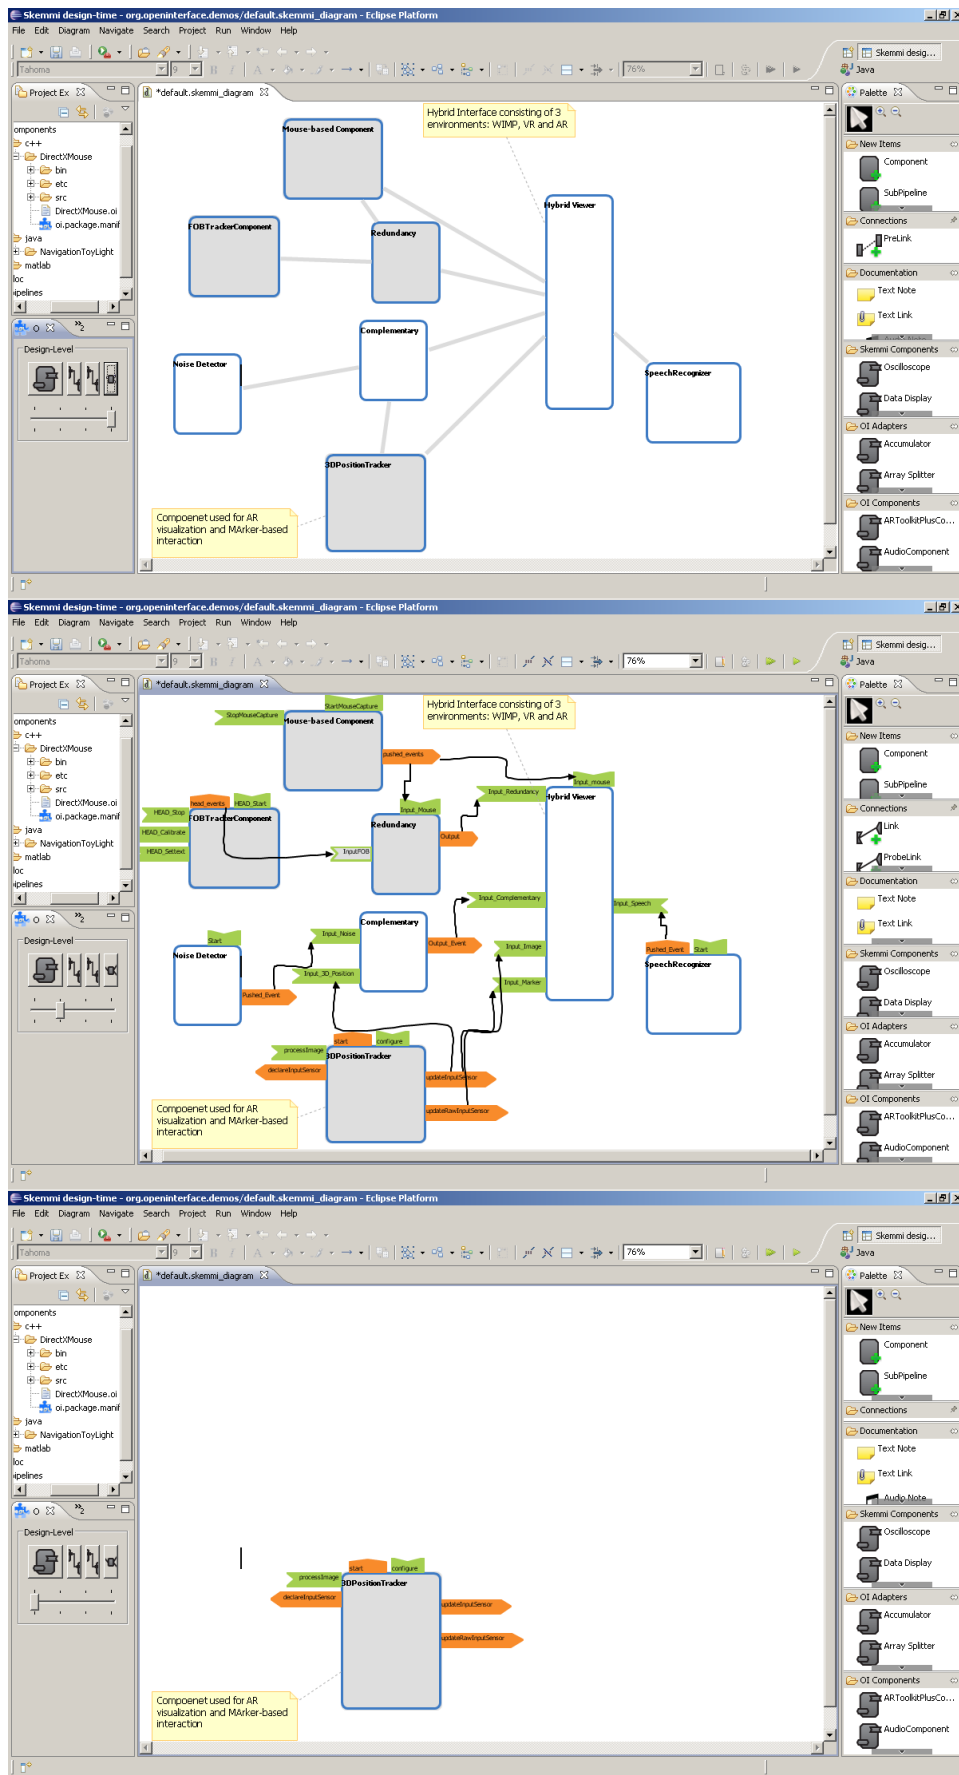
Skemmi design-time - org.openinterface.demos/default.skemmi_diagram - Eclipse Platform

File Edit Diagram Navigate Search Project Run Window Help

Tahoma 9 76%

Skemmi desig... Java

Project Ex

*default.skemmi_diagram

Palette

omponents
c++
DirectXMouse
bin
etc
src
DirectXMouse.oi
oi.package.manif
java
NavigationToyLight
matlab
loc
ipelines

Design-Level

Mouse-based Component
Hybrid Interface consisting of 3 environments: WIMP, VR and AR
FOBTrackerComponent
Redundancy
Hybrid Viewer
Complementary
Noise Detector
SpeechRecognizer
3DPositionTracker
Compoenent used for AR visualization and MArker-based interaction

New Items
Component
SubPipeline
Connections
PreLink
Documentation
Text Note
Text Link
Skemmi Components
Oscilloscope
Data Display
OI Adapters
Accumulator
Array Splitter
OI Components
ARToolkitPlusCo...
AudioComponent

Skemmi design-time - org.openinterface.demos/default.skemmi_diagram - Eclipse Platform

File Edit Diagram Navigate Search Project Run Window Help

Tahoma 9 76%

Skemmi desig... Java

Project Ex

*default.skemmi_diagram

Palette

omponents
c++
DirectXMouse
bin
etc
src
DirectXMouse.oi
oi.package.manif
java
NavigationToyLight
matlab
loc
ipelines

Design-Level

StartMouseCapture
StopMouseCapture
Mouse-based Component
Hybrid Interface consisting of 3 environments: WIMP, VR and AR
pushed_events
Input_mouse
Input_Redundancy
Hybrid Viewer
head_events
HEAD_Start
HEAD_Stop
HEAD_Calibrate
HEAD_Setext
FOBTrackerComponent
Input_Mouse
Redundancy
Output
InputFOB
Input_Complementary
Input_Speech
Start
Input_Noise
Complementary
Output_Event
Input_Image
Pushed_Event
Start
Noise Detector
SpeechRecognizer
Input_3D_Position
Input_Marker
Pushed_Event
start
configure
processImage
3DPositionTracker
declareInputSensor
updateInputSensor
updateRawInputSensor
Compoenent used for AR visualization and MArker-based interaction

New Items
Component
SubPipeline
Connections
Link
ProbeLink
Documentation
Text Note
Text Link
Skemmi Components
Oscilloscope
Data Display
OI Adapters
Accumulator
Array Splitter
OI Components
ARToolkitPlusCo...
AudioComponent

Skemmi design-time - org.openinterface.demos/default.skemmi_diagram - Eclipse Platform

File Edit Diagram Navigate Search Project Run Window Help

Tahoma 9 76%

Skemmi desig... Java

Project Ex

*default.skemmi_diagram

Palette

omponents
c++
DirectXMouse
bin
etc
src
DirectXMouse.oi
oi.package.manif
java
NavigationToyLight
matlab
loc
ipelines

Design-Level

start
configure
processImage
3DPositionTracker
declareInputSensor
updateInputSensor
updateRawInputSensor
Compoenent used for AR visualization and MArker-based interaction

New Items
Component
SubPipeline
Connections
Documentation
Text Note
Text Link
Audio Note
Skemmi Components
Oscilloscope
Data Display
OI Adapters
Accumulator
Array Splitter
OI Components
ARToolkitPlusCo...
AudioComponent